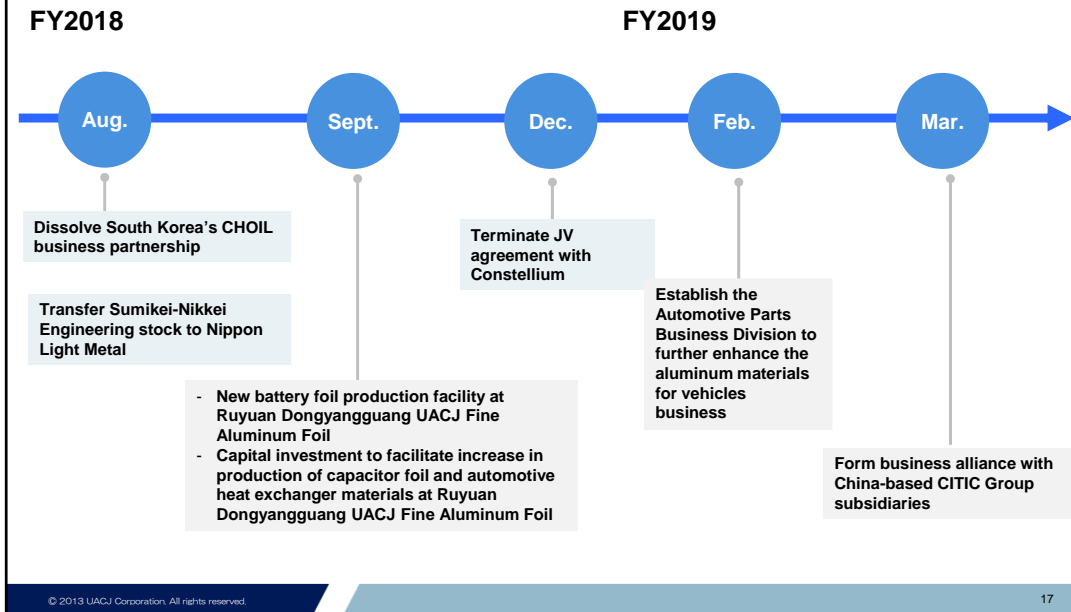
FY2018

FY2019

Aug.

Sept.

Dec.

Feb.

Mar.

Dissolve South Korea's CHOIL business partnership

Transfer Sumikei-Nikkei Engineering stock to Nippon Light Metal

- New battery foil production facility at Ruyuan Dongyangguang UACJ Fine Aluminum Foil
- Capital investment to facilitate increase in production of capacitor foil and automotive heat exchanger materials at Ruyuan Dongyangguang UACJ Fine Aluminum Foil

Terminate JV agreement with Constellium

Establish the Automotive Parts Business Division to further enhance the aluminum materials for vehicles business

Form business alliance with China-based CITIC Group subsidiaries

© 2013 UACJ Corporation. All rights reserved.

17